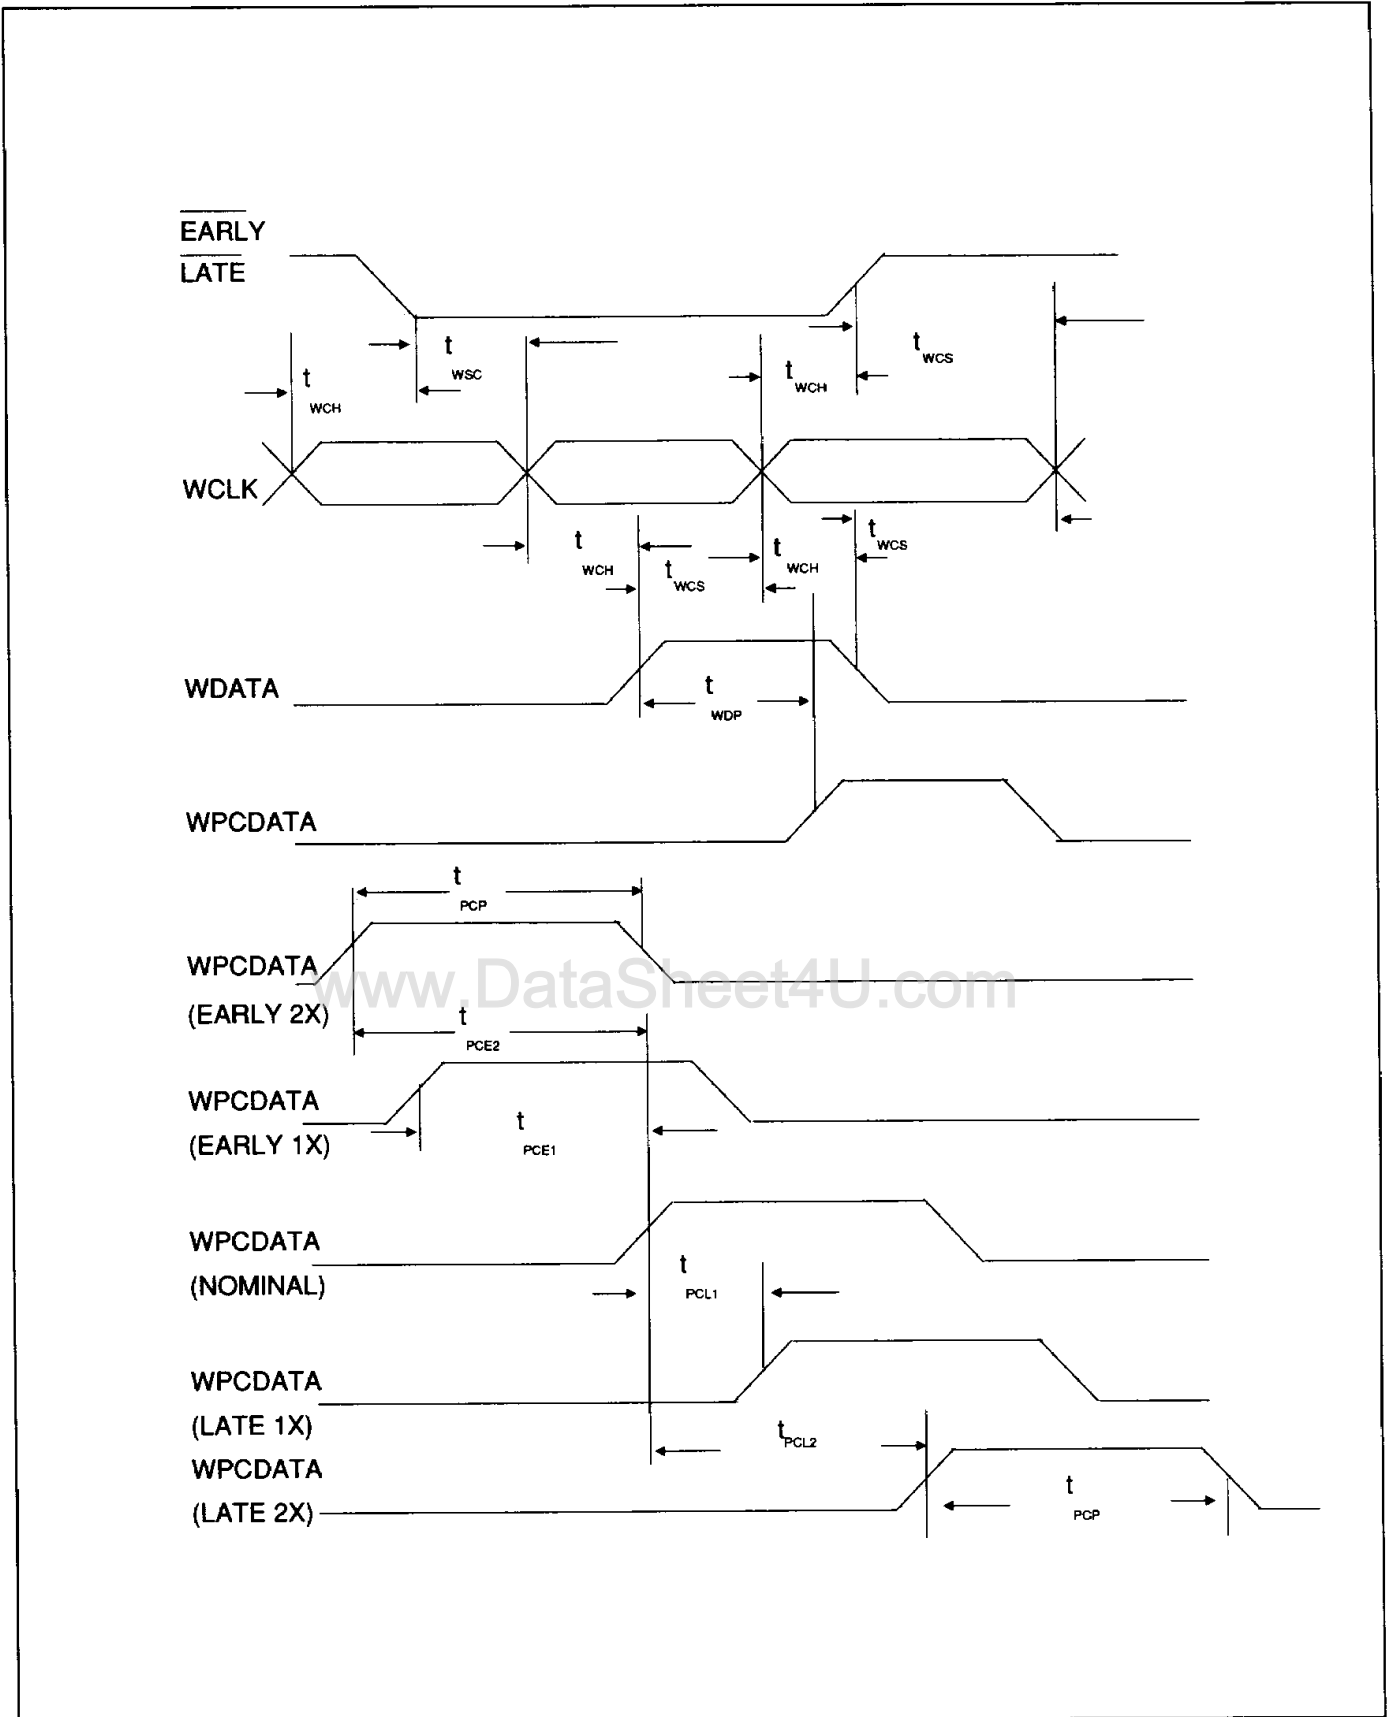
$\overline{EARLY}$
$\overline{LATE}$

$t_{WSC}$
$t_{WCH}$
$t_{WCH}$
$t_{WCS}$

WCLK

$t_{WCH}$
$t_{WCS}$
$t_{WCH}$
$t_{WCS}$

WDATA

$t_{WDP}$

WPCDATA

$t_{PCP}$

WPCDATA
(EARLY 2X)

www.DataSheet4U.com

$t_{PCE2}$

WPCDATA
(EARLY 1X)

$t_{PCE1}$

WPCDATA
(NOMINAL)

$t_{PCL1}$

WPCDATA
(LATE 1X)

$t_{PCL2}$

WPCDATA
(LATE 2X)

$t_{PCP}$